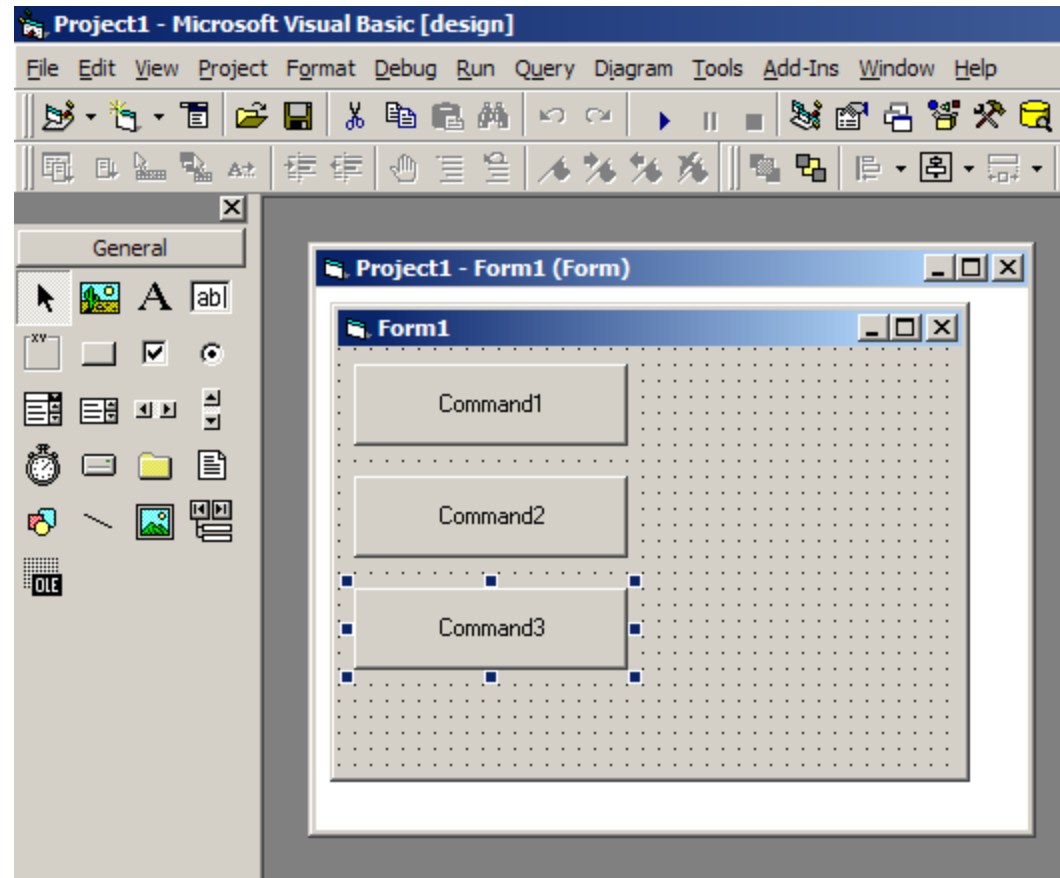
Project1 - Microsoft Visual Basic [design]

File Edit View Project Format Debug Run Query Diagram Tools Add-Ins Window Help

General

abl

OLE

Project1 - Form1 (Form)

Form1

Command1

Command2

Command3